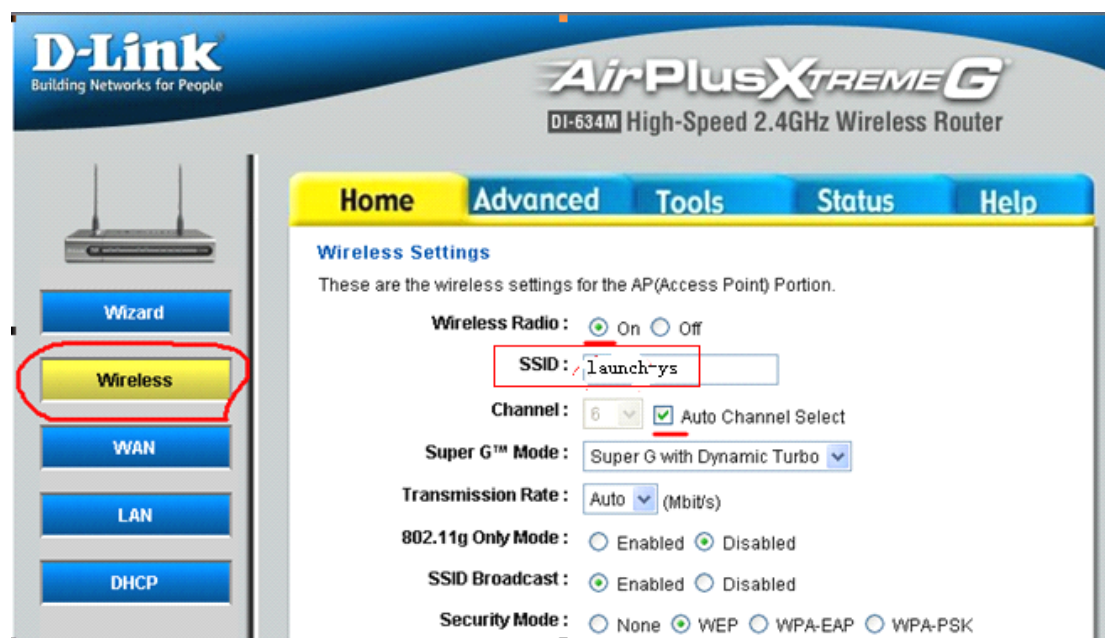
D-Link
Building Networks for People

AirPlusXtremeG
DI-634M High-Speed 2.4GHz Wireless Router

Home Advanced Tools Status Help

Wizard
Wireless
WAN
LAN
DHCP

Wireless Settings

These are the wireless settings for the AP(Access Point) Portion.

Wireless Radio : On Off

SSID : launch-ys

Channel : 6 Auto Channel Select

Super G™ Mode : Super G with Dynamic Turbo

Transmission Rate : Auto (Mbit/s)

802.11g Only Mode : Enabled Disabled

SSID Broadcast : Enabled Disabled

Security Mode : None WEP WPA-EAP WPA-PSK